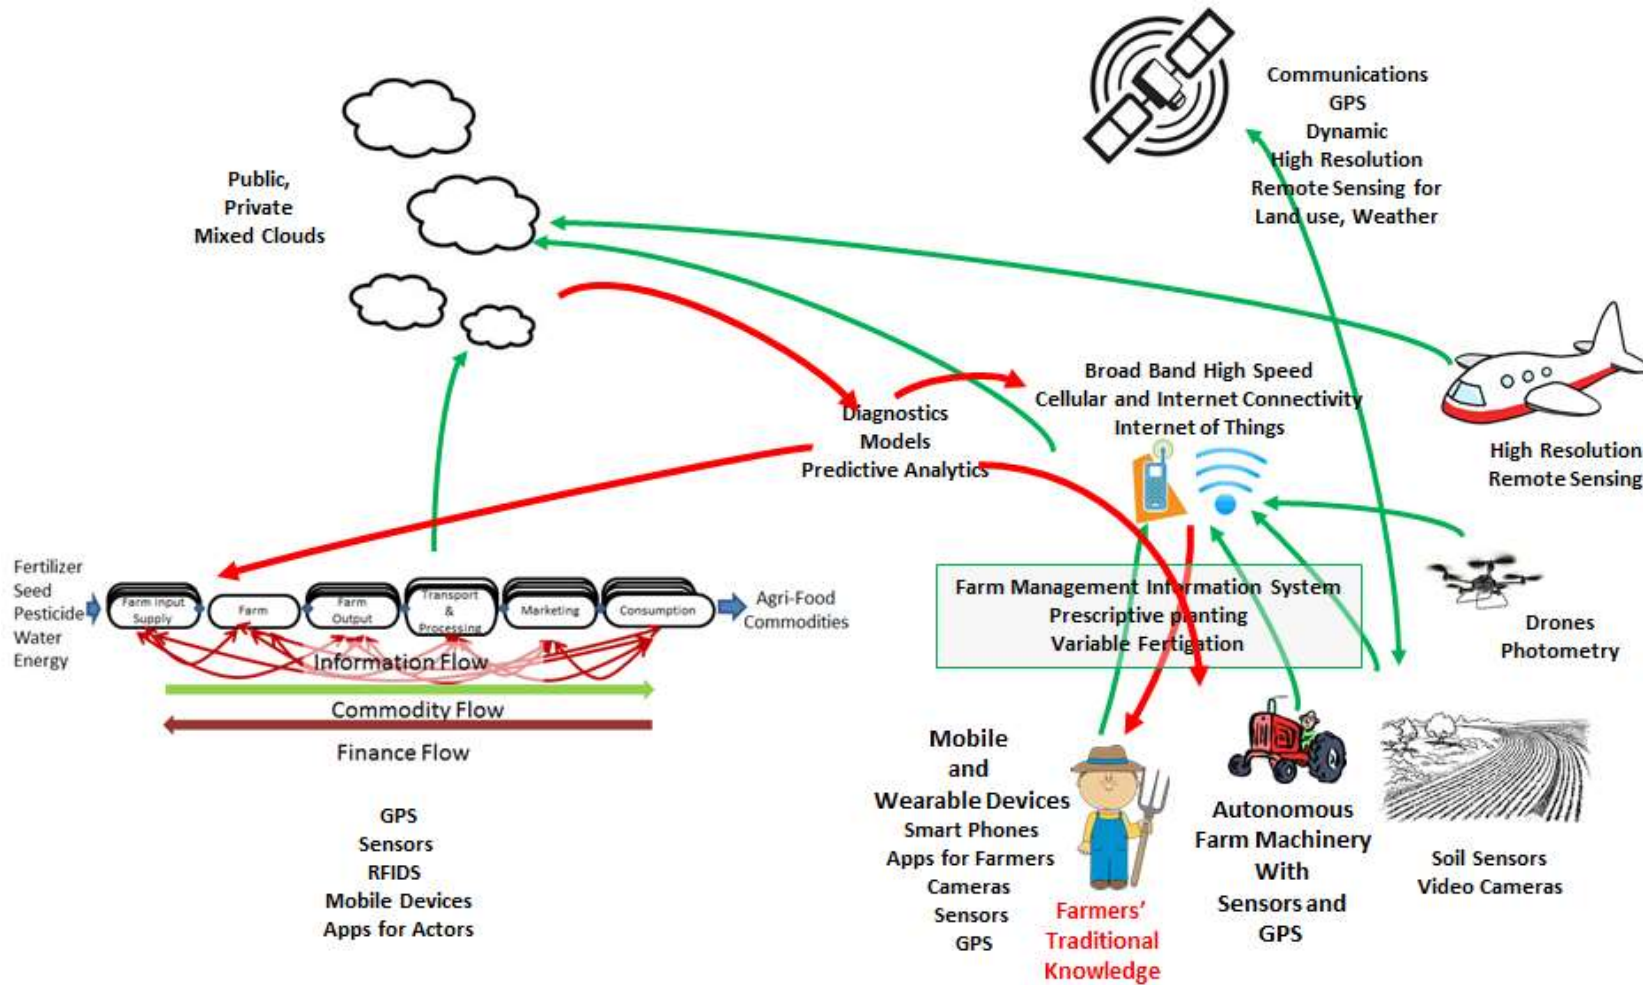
Communications
GPS
Dynamic
High Resolution
Remote Sensing for
Land use, Weather

Public,
Private
Mixed Clouds

Broad Band High Speed
Cellular and Internet Connectivity
Internet of Things

Diagnostics
Models
Predictive Analytics

High Resolution
Remote Sensing

Fertilizer
Seed
Pesticide
Water
Energy

Farm Input Supply
Farm
Farm Output
Transport & Processing
Marketing
Consumption

Agri-Food
Commodities

Information Flow
Commodity Flow
Finance Flow

Farm Management Information System
Prescriptive planting
Variable Fertigation

Drones
Photometry

Mobile
and
Wearable Devices
Smart Phones
Apps for Farmers
Cameras
Sensors
GPS

Farmers'
Traditional
Knowledge

Autonomous
Farm Machinery
With
Sensors and
GPS

Soil Sensors
Video Cameras

GPS
Sensors
RFIDS
Mobile Devices
Apps for Actors